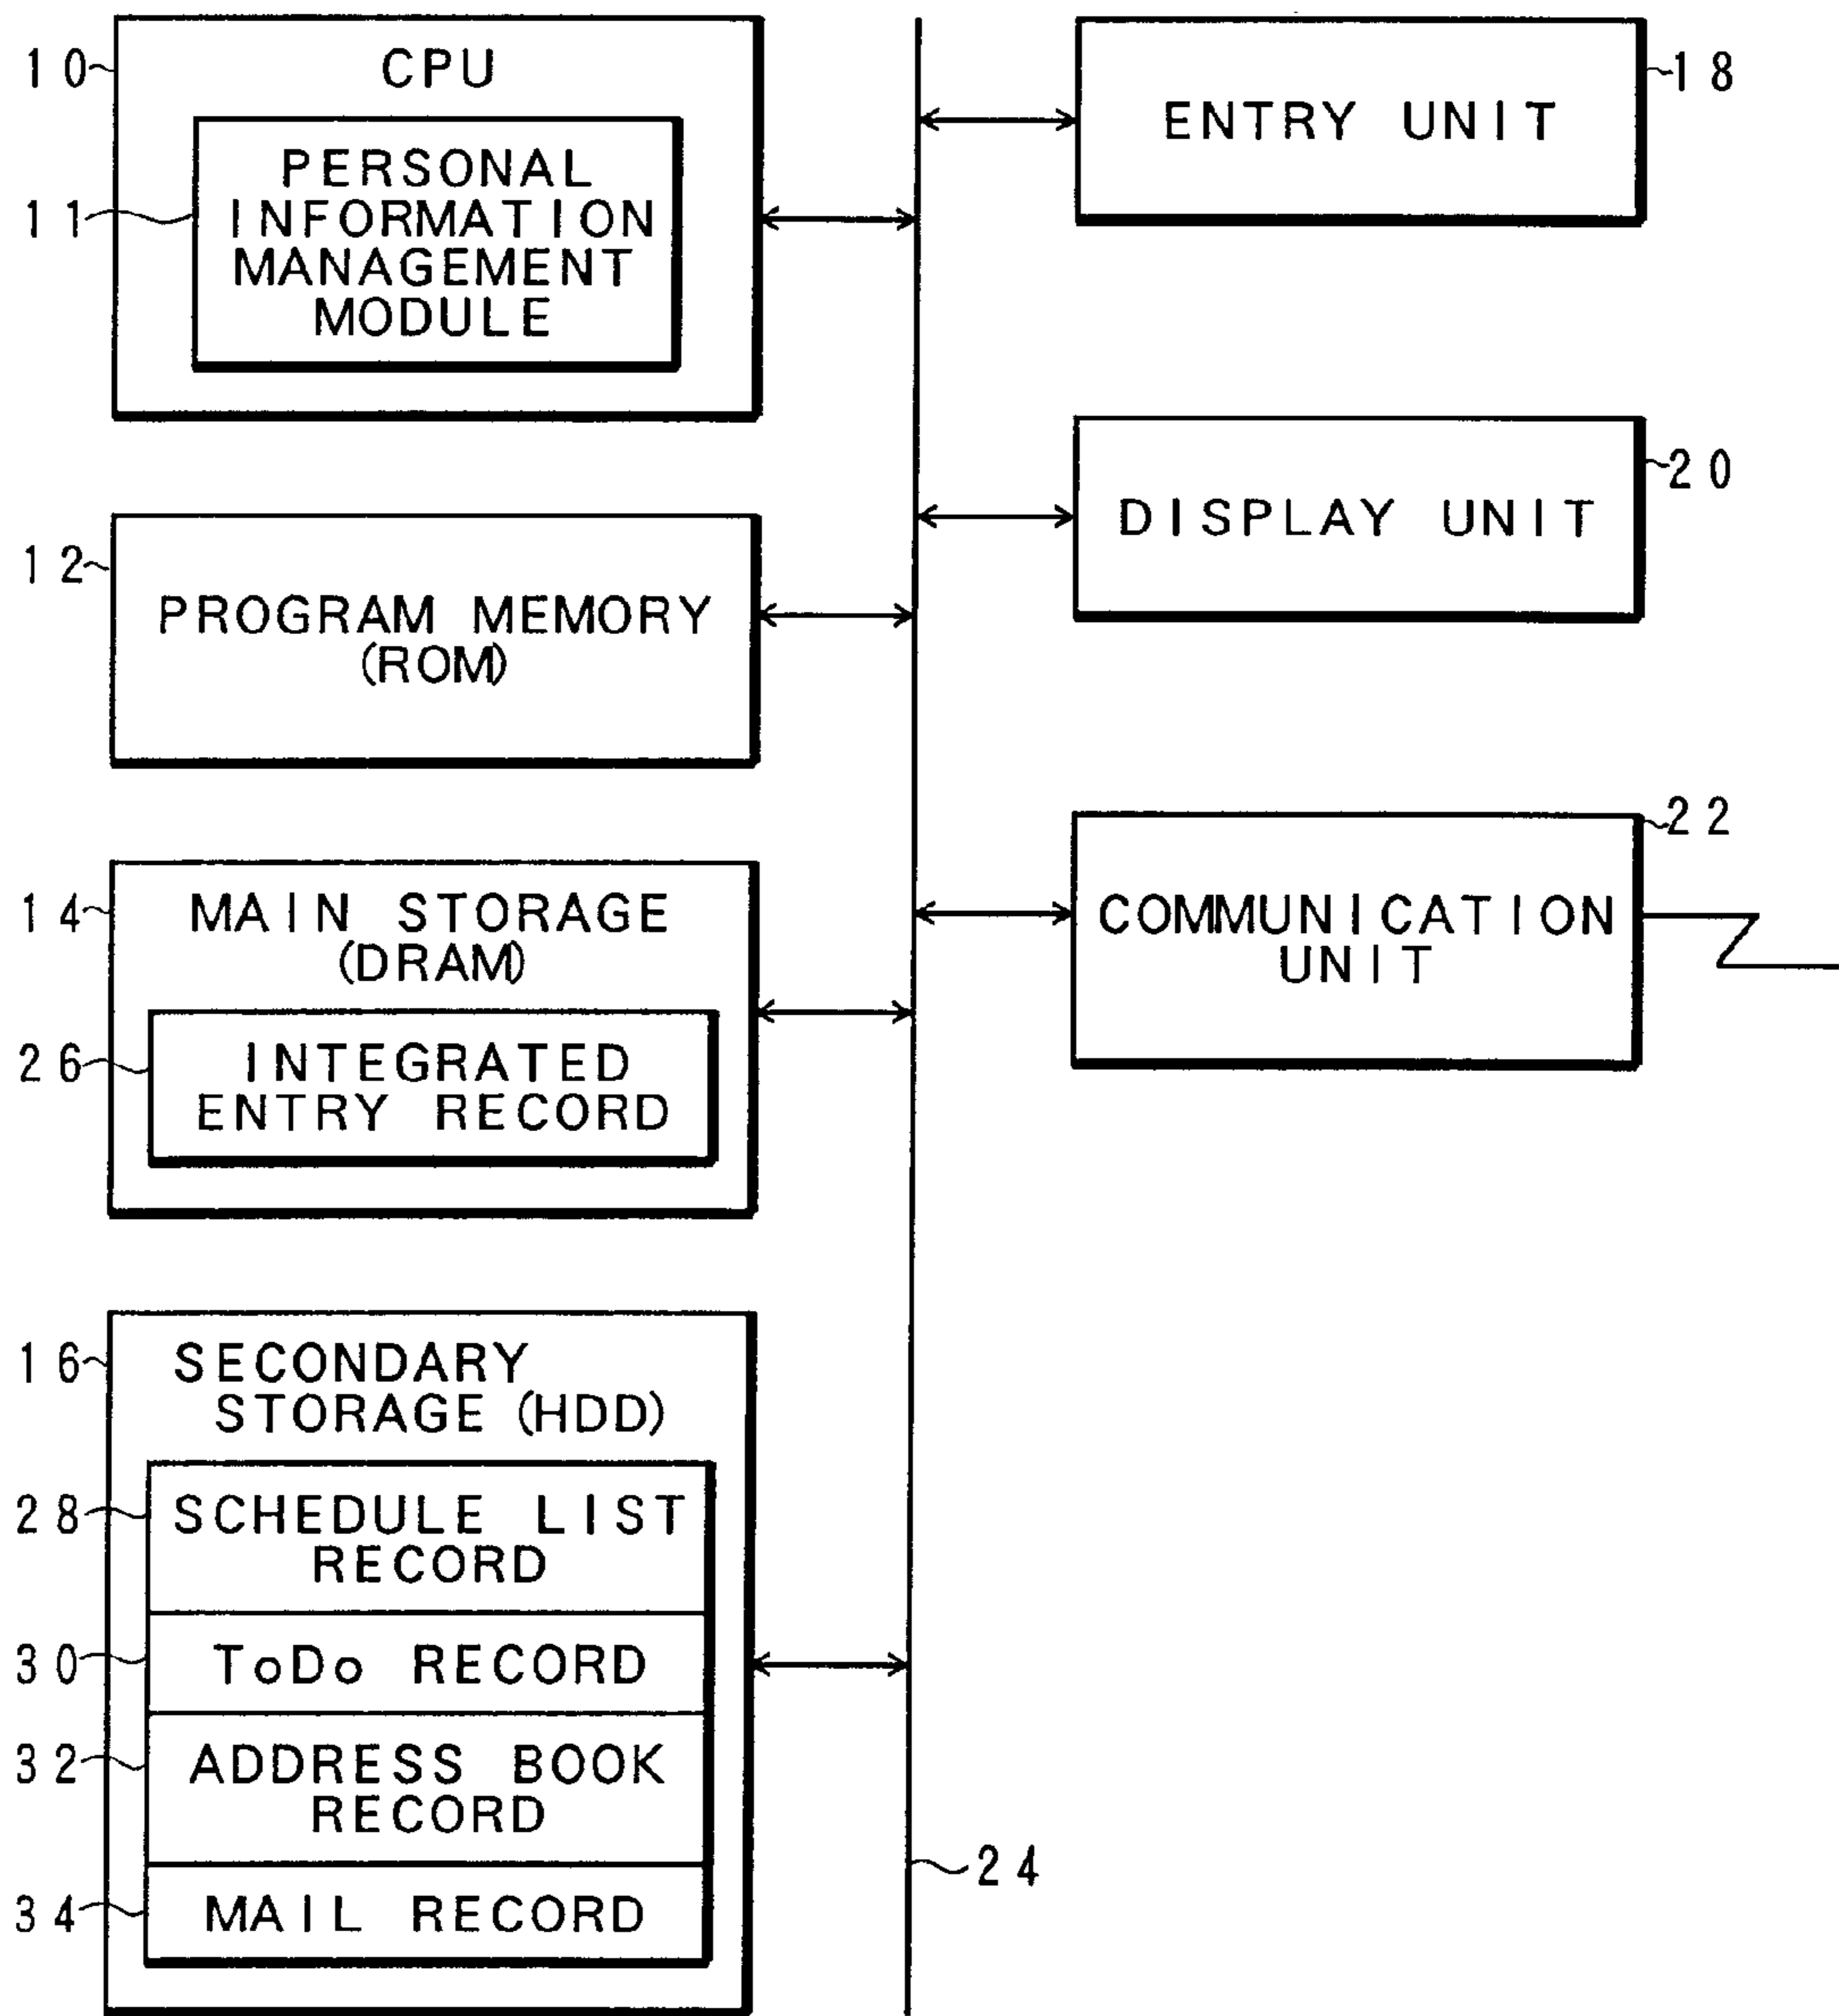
10
CPU
11
PERSONAL INFORMATION MANAGEMENT MODULE

18
ENTRY UNIT

20
DISPLAY UNIT

12
PROGRAM MEMORY (ROM)

22
COMMUNICATION UNIT

14
MAIN STORAGE (DRAM)
26
INTEGRATED ENTRY RECORD

16
SECONDARY STORAGE (HDD)
28
SCHEDULE LIST RECORD
30
ToDo RECORD
32
ADDRESS BOOK RECORD
34
MAIL RECORD

24